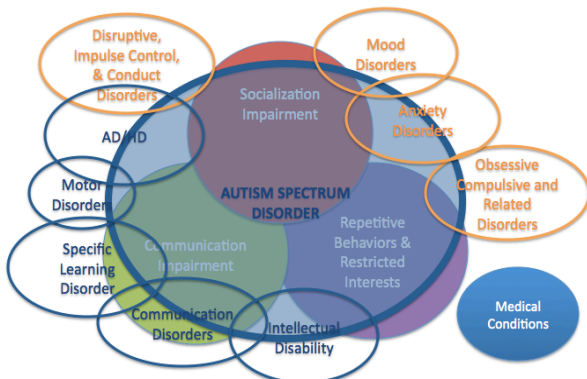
Disruptive, Impulse Control, & Conduct Disorders

Mood Disorders

Socialization Impairment

Anxiety Disorders

AD/HD

Obsessive Compulsive and Related Disorders

Motor Disorder

AUTISM SPECTRUM DISORDER

Specific Learning Disorder

Communication Impairment

Repetitive Behaviors & Restricted Interests

Communication Disorders

Intellectual Disability

Medical Conditions